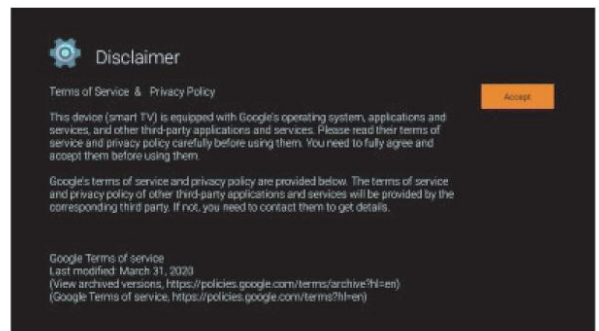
Disclaimer

Terms of Service & Privacy Policy

Accept

This device (smart TV) is equipped with Google's operating system, applications and services, and other third-party applications and services. Please read their terms of service and privacy policy carefully before using them. You need to fully agree and accept them before using them.

Google's terms of service and privacy policy are provided below. The terms of service and privacy policy of other third-party applications and services will be provided by the corresponding third party. If not, you need to contact them to get details.

Google Terms of service
Last modified: March 31, 2020
(View archived versions, https://policies.google.com/terms/archive?hl=en)
(Google Terms of service, https://policies.google.com/terms?hl=en)